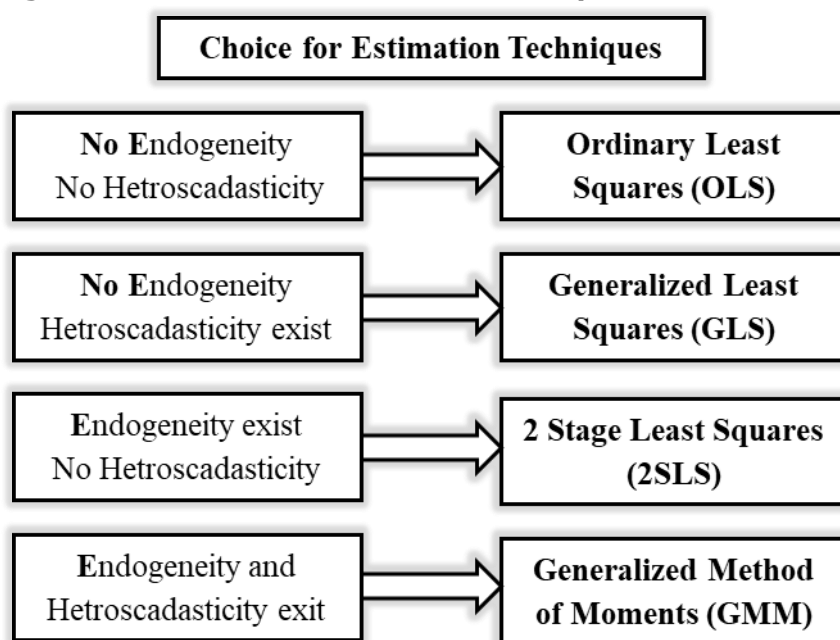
Choice for Estimation Techniques

No Endogeneity
No Hetroscadasticity

Ordinary Least Squares (OLS)

No Endogeneity
Hetroscadasticity exist

Generalized Least Squares (GLS)

Endogeneity exist
No Hetroscadasticity

2 Stage Least Squares (2SLS)

Endogeneity and
Hetroscadasticity exit

Generalized Method of Moments (GMM)